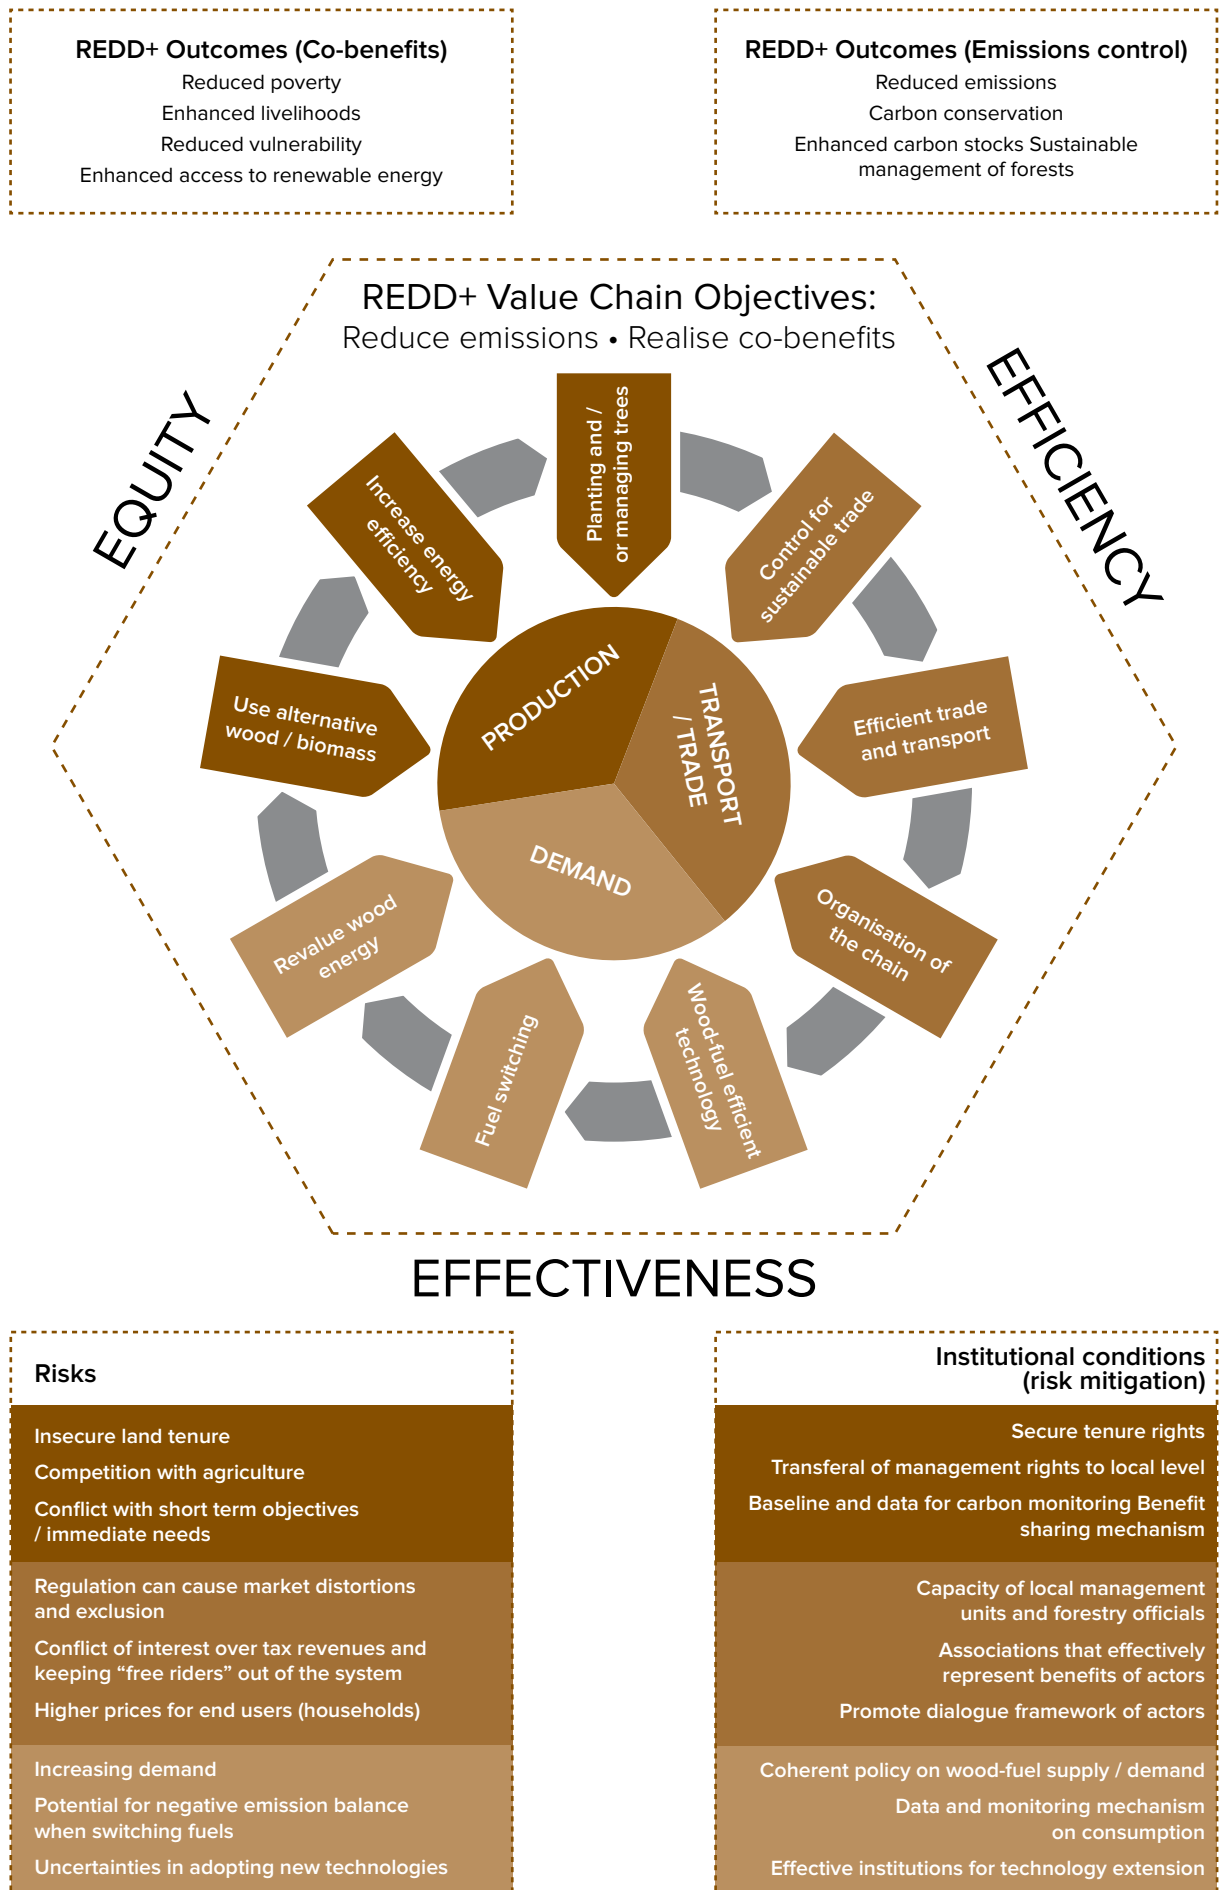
REDD+ Outcomes (Co-benefits)
Reduced poverty
Enhanced livelihoods
Reduced vulnerability
Enhanced access to renewable energy

REDD+ Outcomes (Emissions control)
Reduced emissions
Carbon conservation
Enhanced carbon stocks Sustainable management of forests

REDD+ Value Chain Objectives:
Reduce emissions • Realise co-benefits

EQUITY

EFFICIENCY

Planting and / or managing trees

Control for sustainable trade

Efficient trade and transport

Organisation of the chain

Wood-fuel efficient technology

Fuel switching

Revalue wood energy

Use alternative wood / biomass

Increase energy efficiency

PRODUCTION

TRANSPORT / TRADE

DEMAND

EFFECTIVENESS

Risks

Insecure land tenure
Competition with agriculture
Conflict with short term objectives / immediate needs

Regulation can cause market distortions and exclusion
Conflict of interest over tax revenues and keeping “free riders” out of the system
Higher prices for end users (households)

Increasing demand
Potential for negative emission balance when switching fuels
Uncertainties in adopting new technologies

Institutional conditions (risk mitigation)

Secure tenure rights
Transferal of management rights to local level
Baseline and data for carbon monitoring Benefit sharing mechanism

Capacity of local management units and forestry officials
Associations that effectively represent benefits of actors
Promote dialogue framework of actors

Coherent policy on wood-fuel supply / demand
Data and monitoring mechanism on consumption
Effective institutions for technology extension